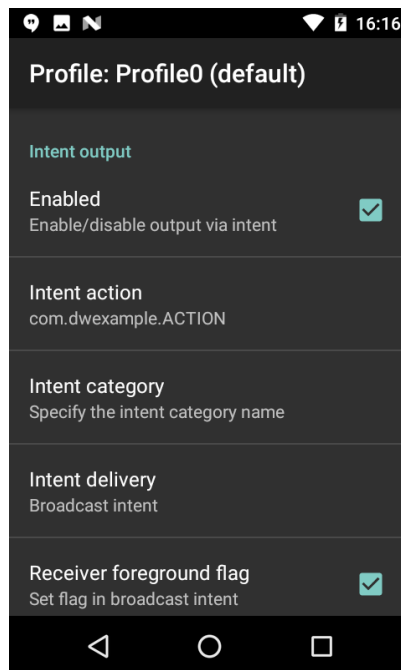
16:16

Profile: Profile0 (default)

Intent output

Enabled
Enable/disable output via intent

Intent action
com.dwexample.ACTION

Intent category
Specify the intent category name

Intent delivery
Broadcast intent

Receiver foreground flag
Set flag in broadcast intent